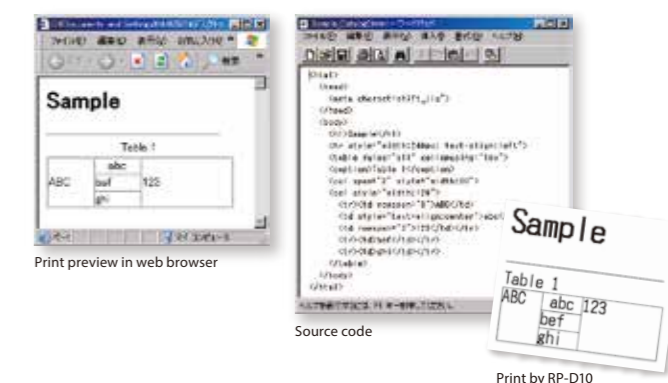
Sample

Table 1

|  | abc |  |
|---|---|---|
| ABC | bef | 123 |
|  | ghi |  |

Print preview in web browser

<html>
<head>
<meta charset="shift_jis">
</head>
<body>
<h1>Sample</h1>
<caption>Table 1</caption>
<td rowspan="3">ABC</td>
<td>abc</td>
<td>bef</td>
<td>ghi</td>
</table>
</body>
</html>

Source code

Sample

Table 1

|  | abc |  |
|---|---|---|
| ABC | bef | 123 |
|  | ghi |  |

Print by RP-D10